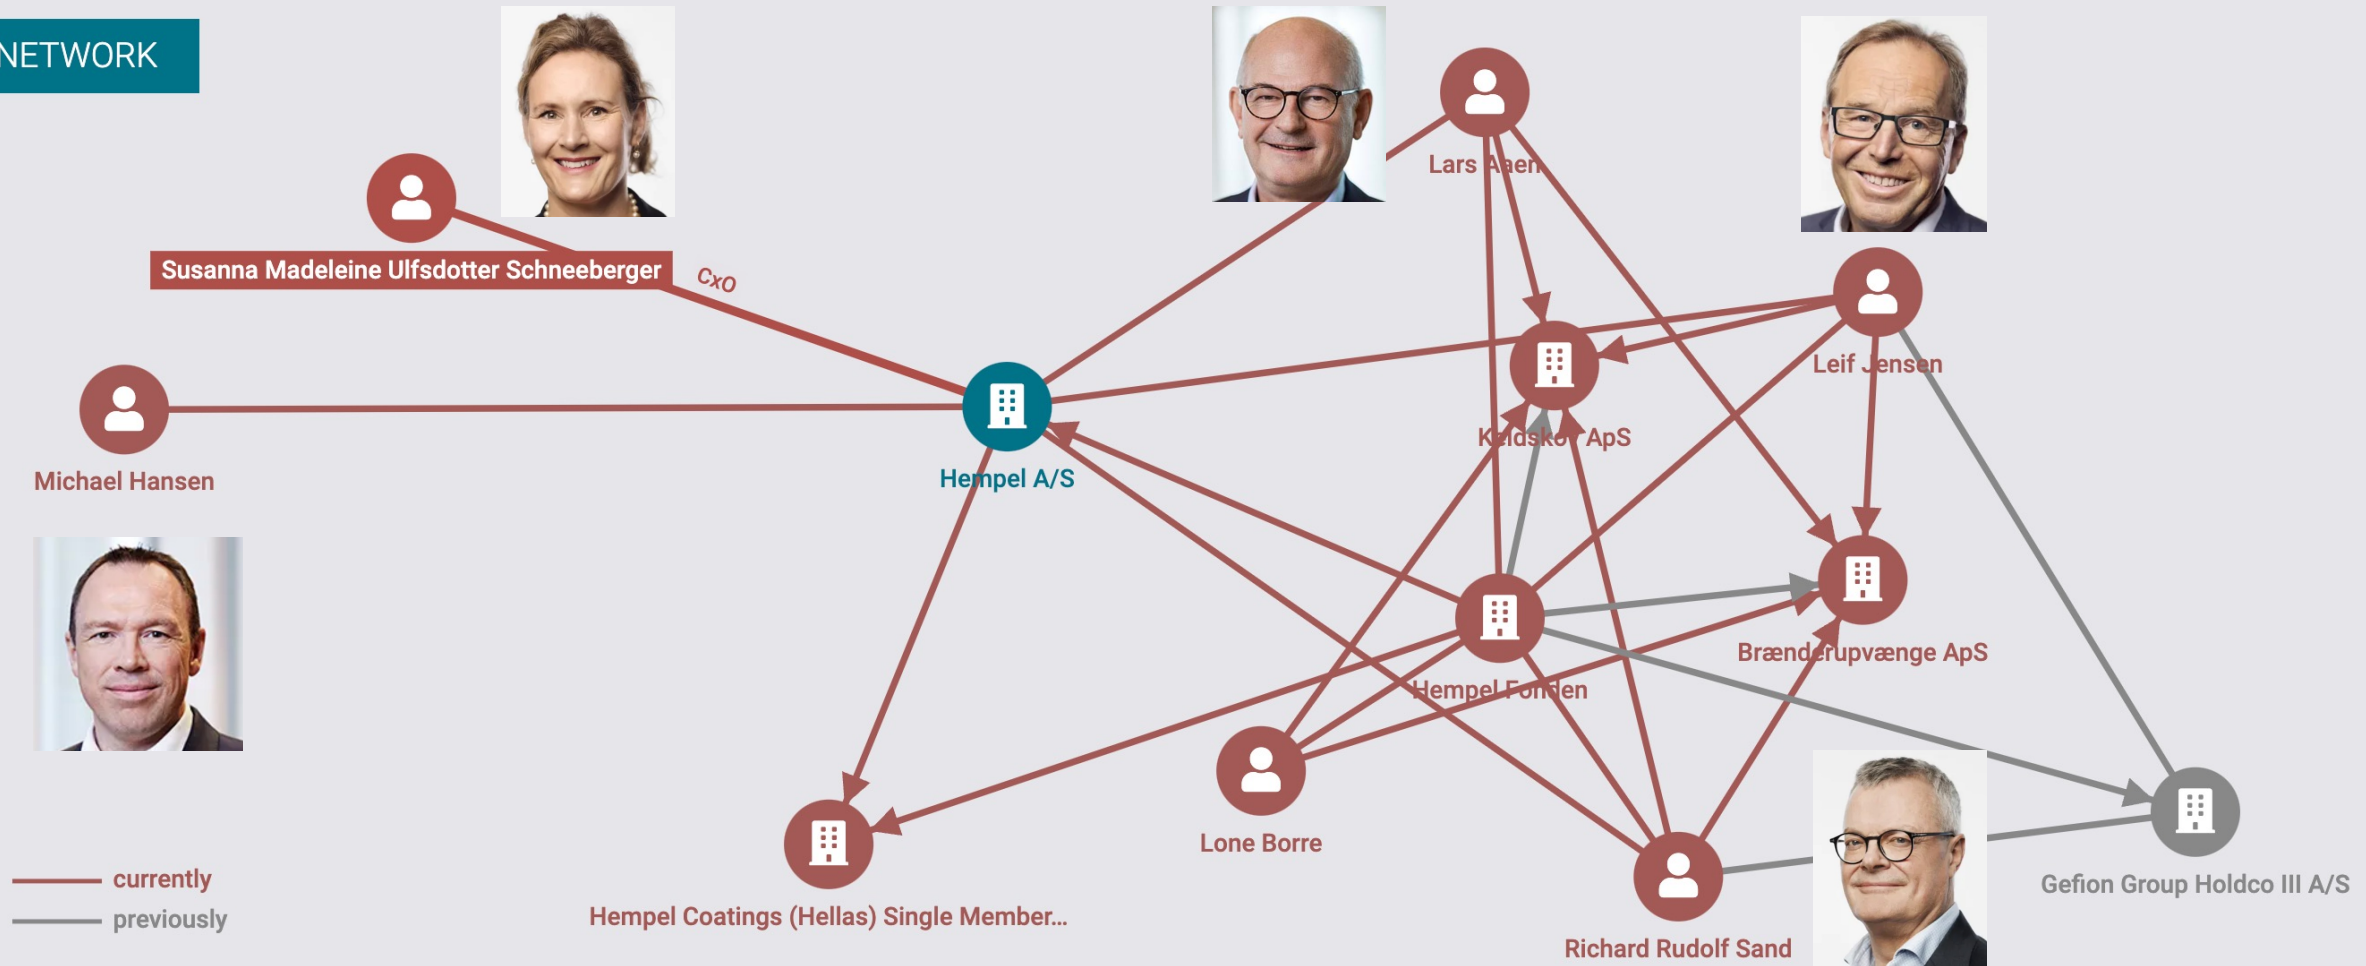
NETWORK

Susanna Madeleine Ulfsdotter Schneeberger

CxO

Lars Aaen

Leif Jensen

Michael Hansen

Hempel A/S

Keldskov ApS

Brænderupvænge ApS

Hempel Fonden

Lone Borre

Hempel Coatings (Hellas) Single Member...

Richard Rudolf Sand

Gefion Group Holdco III A/S

currently

previously